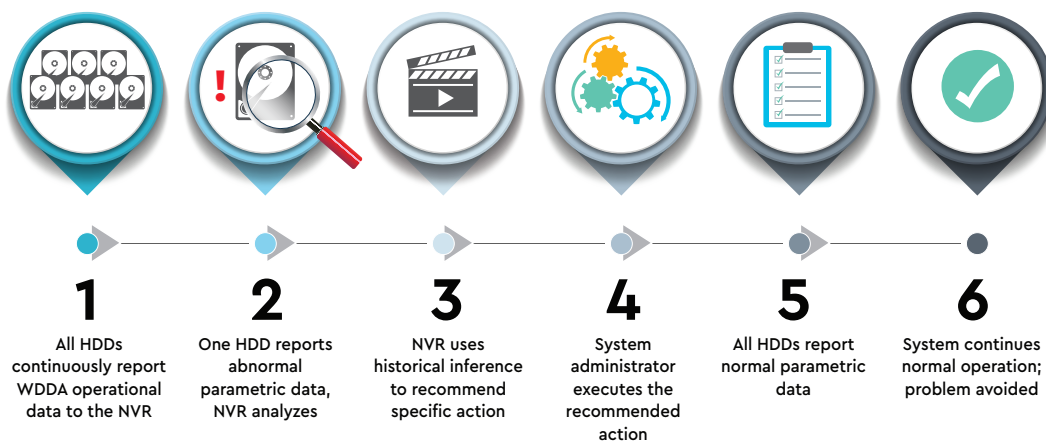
1

All HDDs continuously report WDDA operational data to the NVR

2

One HDD reports abnormal parametric data, NVR analyzes

3

NVR uses historical inference to recommend specific action

4

System administrator executes the recommended action

5

All HDDs report normal parametric data

6

System continues normal operation; problem avoided